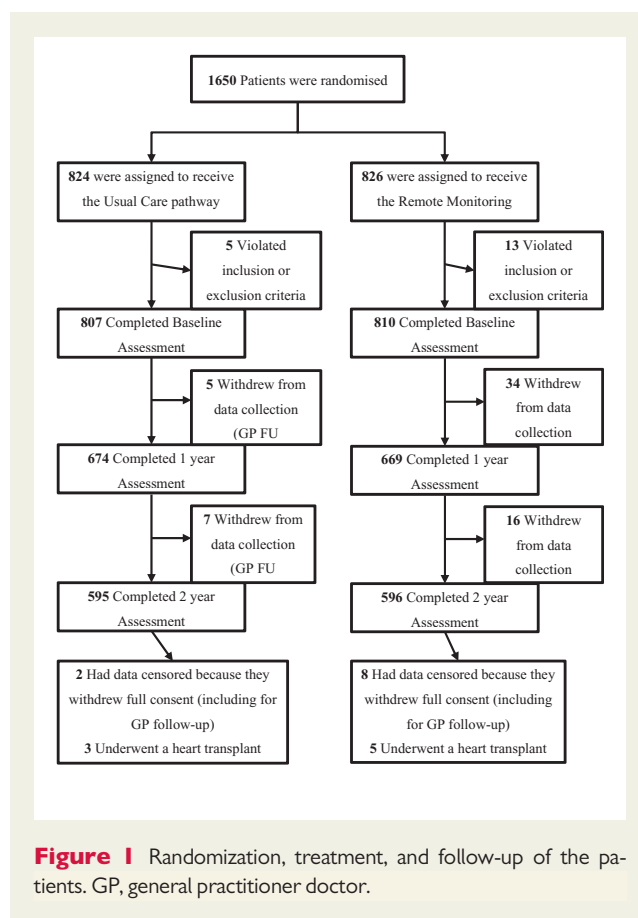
**1650** Patients were randomised

**824** were assigned to receive the Usual Care pathway

**826** were assigned to receive the Remote Monitoring

**5** Violated inclusion or exclusion criteria

**13** Violated inclusion or exclusion criteria

**807** Completed Baseline Assessment

**810** Completed Baseline Assessment

**5** Withdrew from data collection (GP FU

**34** Withdrew from data collection

**674** Completed 1 year Assessment

**669** Completed 1 year Assessment

**7** Withdrew from data collection (GP FU

**16** Withdrew from data collection

**595** Completed 2 year Assessment

**596** Completed 2 year Assessment

**2** Had data censored because they withdrew full consent (including for GP follow-up)
**3** Underwent a heart transplant

**8** Had data censored because they withdrew full consent (including for GP follow-up)
**5** Underwent a heart transplant

**Figure 1** Randomization, treatment, and follow-up of the patients. GP, general practitioner doctor.